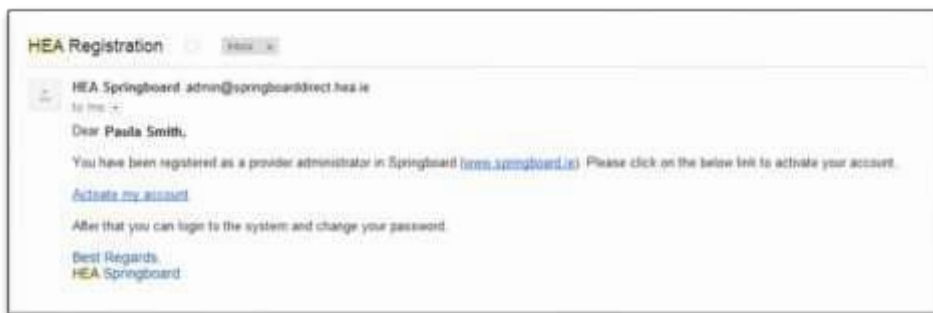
HEA Registration Inbox x

HEA Springboard admin@springboarddirect.hea.ie
to me

Dear Paula Smith,

You have been registered as a provider administrator in Springboard (www.springboard.ie). Please click on the below link to activate your account.

Activate my account

After that you can login to the system and change your password.

Best Regards,
HEA Springboard